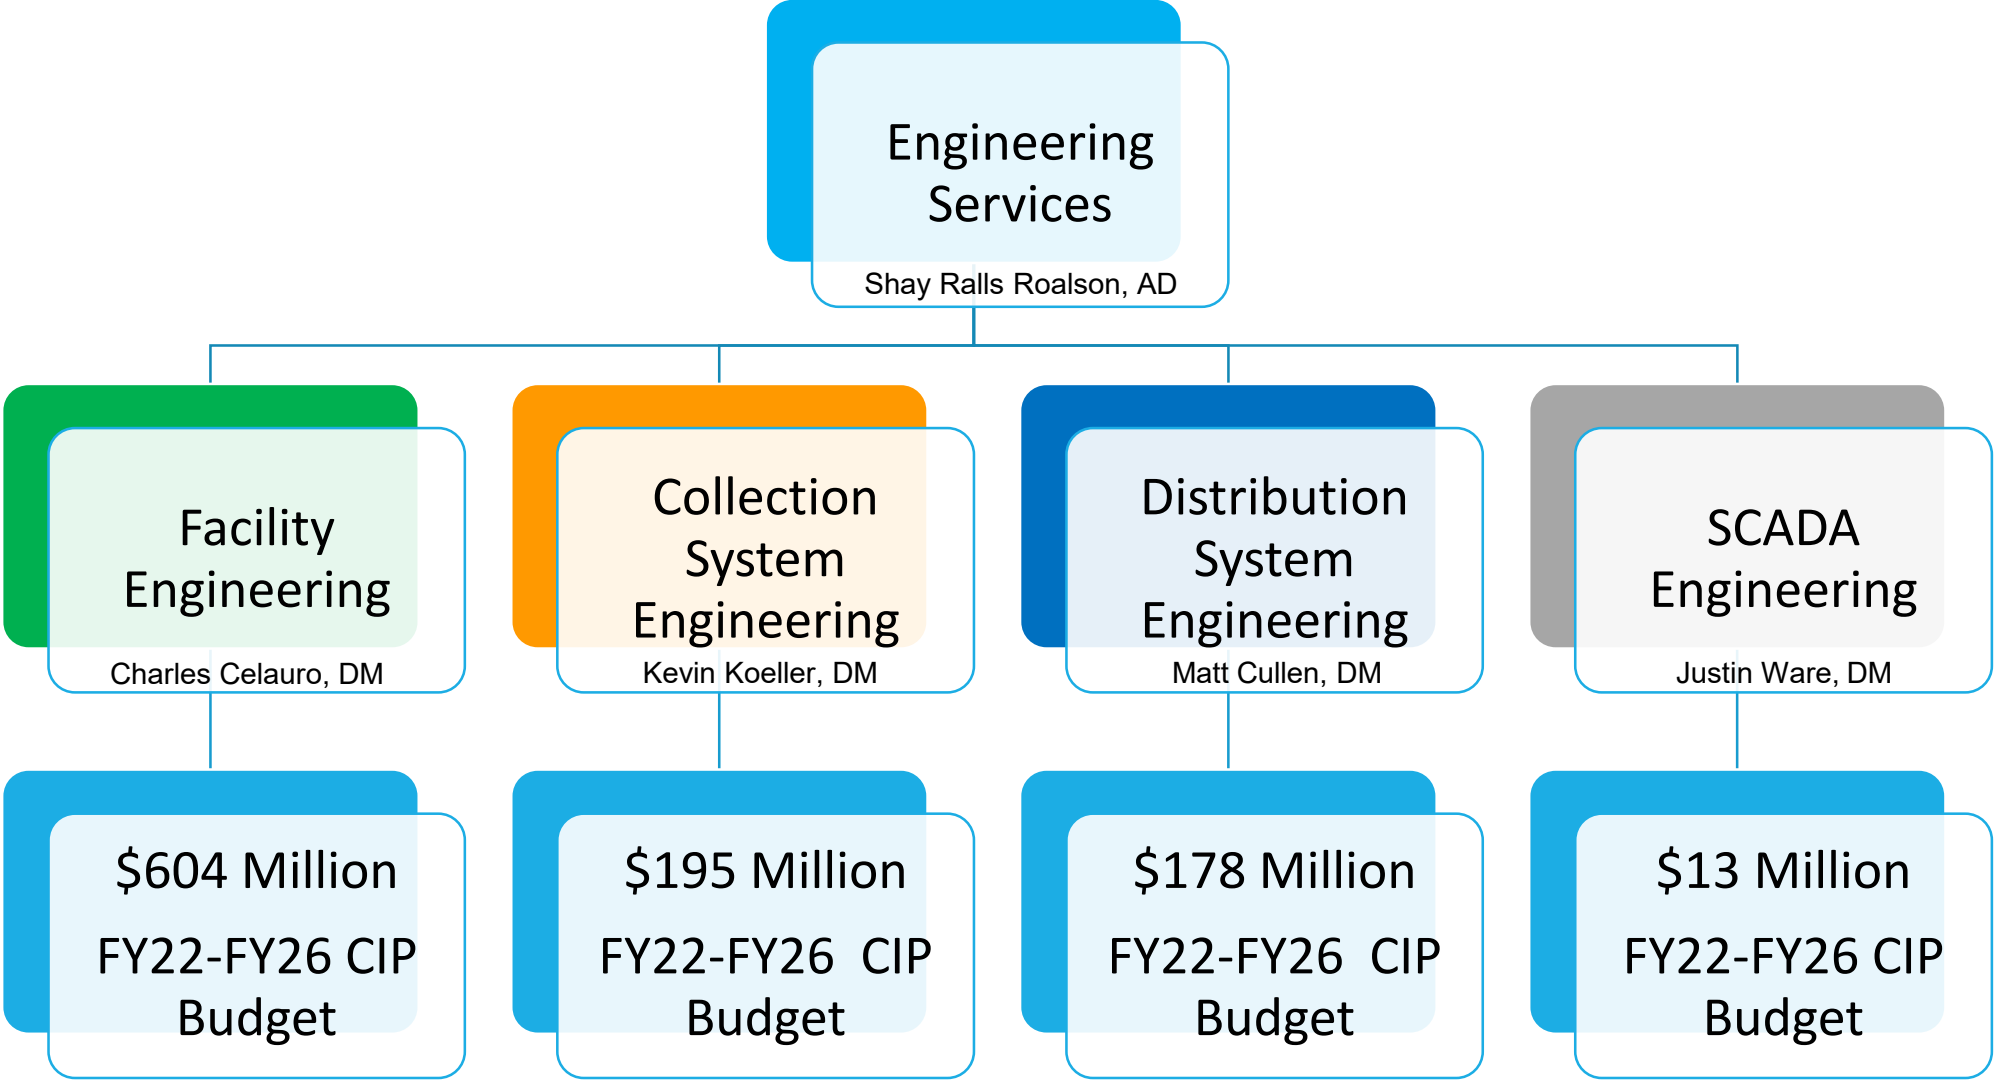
Engineering Services

Shay Ralls Roalson, AD

Facility Engineering

Charles Celauro, DM

Collection System Engineering

Kevin Koeller, DM

Distribution System Engineering

Matt Cullen, DM

SCADA Engineering

Justin Ware, DM

$604 Million

FY22-FY26 CIP Budget

$195 Million

FY22-FY26 CIP Budget

$178 Million

FY22-FY26 CIP Budget

$13 Million

FY22-FY26 CIP Budget